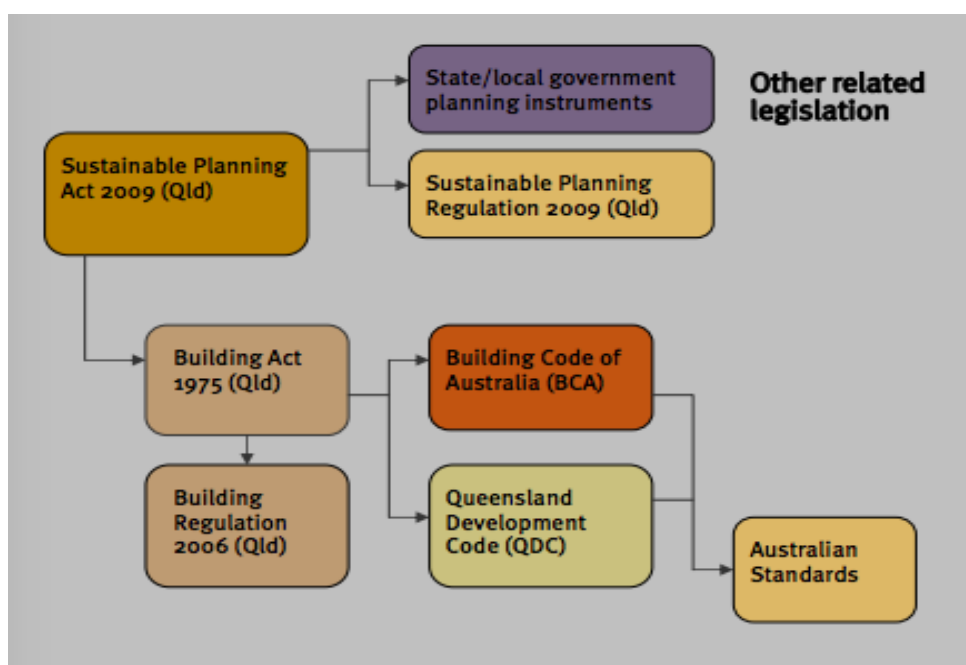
Sustainable Planning Act 2009 (Qld)

State/local government planning instruments

Other related legislation

Sustainable Planning Regulation 2009 (Qld)

Building Act 1975 (Qld)

Building Code of Australia (BCA)

Building Regulation 2006 (Qld)

Queensland Development Code (QDC)

Australian Standards